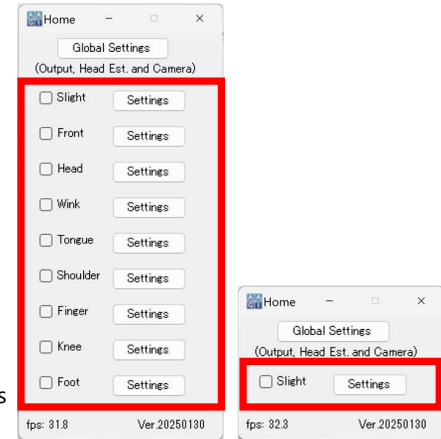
Home – □ ×

Global Settings

(Output, Head Est. and Camera)

☐ Slight Settings

☐ Front Settings

☐ Head Settings

☐ Wink Settings

☐ Tongue Settings

☐ Shoulder Settings

☐ Finger Settings

☐ Knee Settings

☐ Foot Settings

fps: 31.8 Ver.20250130

s

Home – □ ×

Global Settings

(Output, Head Est. and Camera)

☐ Slight Settings

fps: 32.3 Ver.20250130